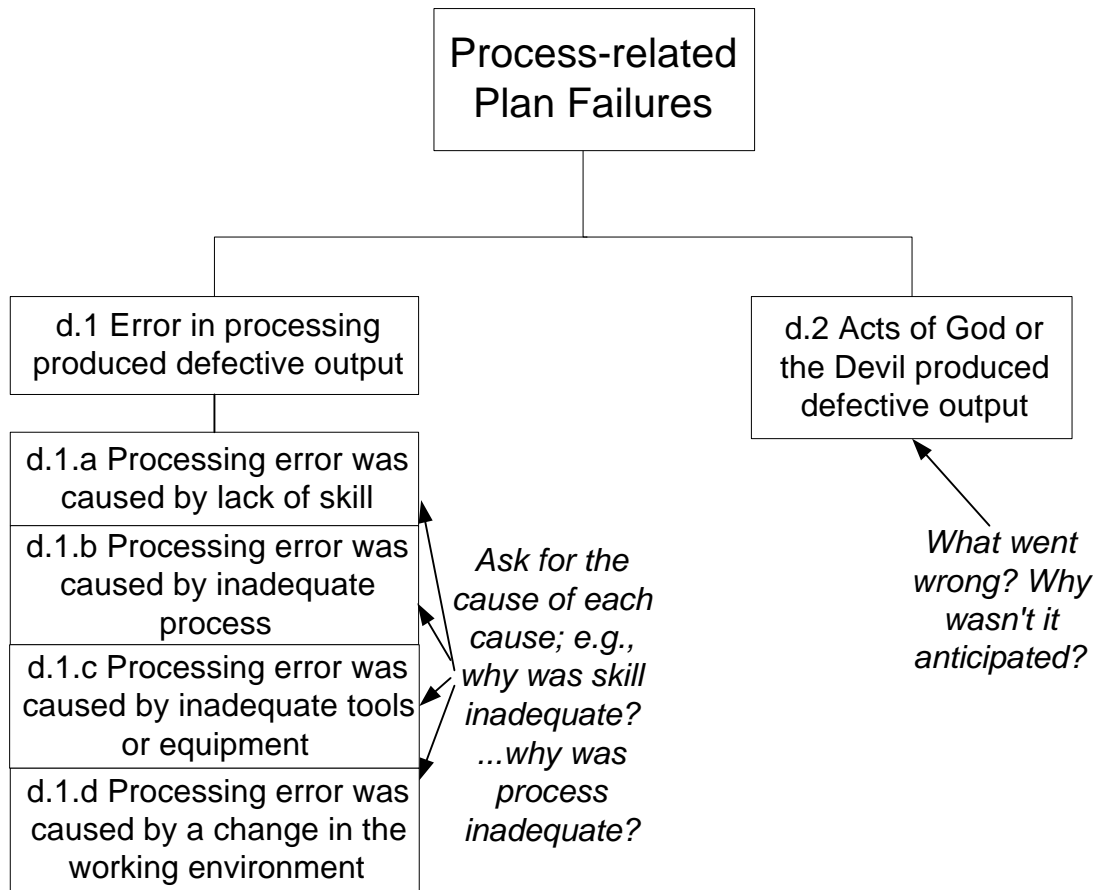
Process-related Plan Failures

d.1 Error in processing produced defective output

d.1.a Processing error was caused by lack of skill

d.1.b Processing error was caused by inadequate process

d.1.c Processing error was caused by inadequate tools or equipment

d.1.d Processing error was caused by a change in the working environment

Ask for the cause of each cause; e.g., why was skill inadequate? ...why was process inadequate?

d.2 Acts of God or the Devil produced defective output

What went wrong? Why wasn't it anticipated?